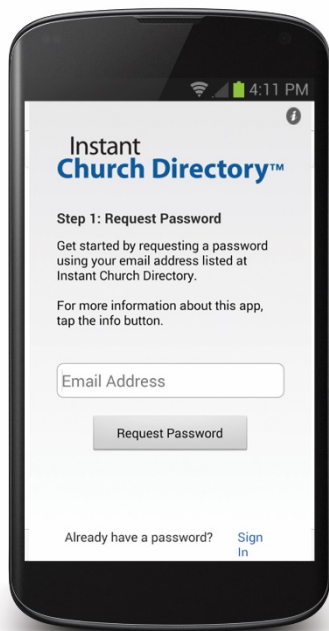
4:11 PM

Instant
Church Directory™

Step 1: Request Password

Get started by requesting a password using your email address listed at Instant Church Directory.

For more information about this app, tap the info button.

Email Address

Request Password

Already have a password? Sign In